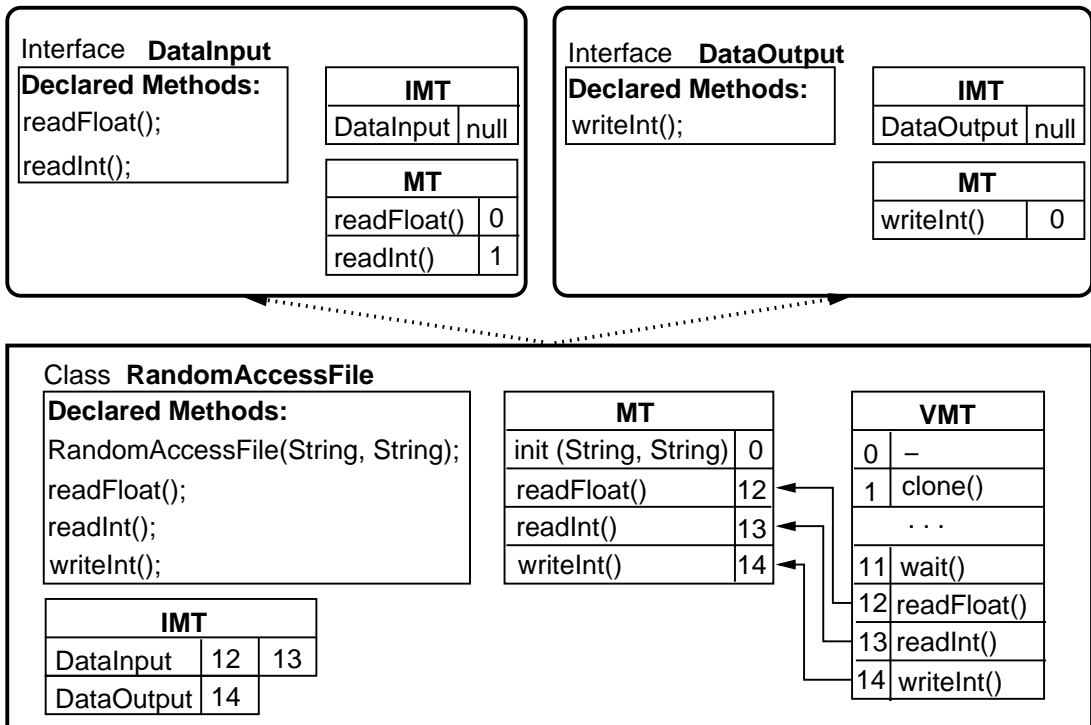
Interface **DataInput**

**Declared Methods:**
readFloat();
readInt();

| IMT | |
|---|---|
| DataInput | null |

| MT | |
|---|---|
| readFloat() | 0 |
| readInt() | 1 |

Interface **DataOutput**

**Declared Methods:**
writeInt();

| IMT | |
|---|---|
| DataOutput | null |

| MT | |
|---|---|
| writeInt() | 0 |

Class **RandomAccessFile**

**Declared Methods:**
RandomAccessFile(String, String);
readFloat();
readInt();
writeInt();

| MT | |
|---|---|
| init (String, String) | 0 |
| readFloat() | 12 |
| readInt() | 13 |
| writeInt() | 14 |

| VMT | |
|---|---|
| 0 | – |
| 1 | clone() |
| | . . . |
| 11 | wait() |
| 12 | readFloat() |
| 13 | readInt() |
| 14 | writeInt() |

| IMT | | |
|---|---|---|
| DataInput | 12 | 13 |
| DataOutput | 14 | |